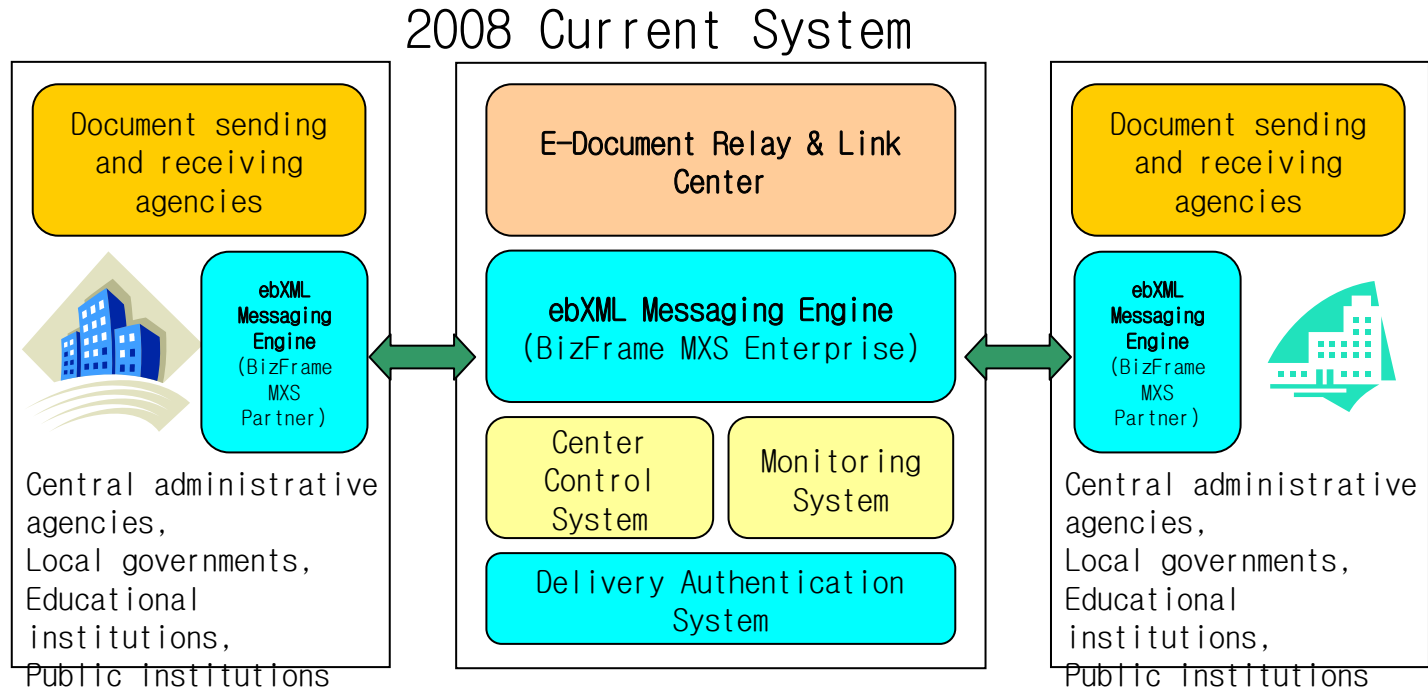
2008 Current System

Document sending and receiving agencies

ebXML Messaging Engine (BizFrame MXS Partner)

Central administrative agencies, Local governments, Educational institutions, Public institutions

E-Document Relay & Link Center

ebXML Messaging Engine (BizFrame MXS Enterprise)

Center Control System

Monitoring System

Delivery Authentication System

Document sending and receiving agencies

ebXML Messaging Engine (BizFrame MXS Partner)

Central administrative agencies, Local governments, Educational institutions, Public institutions